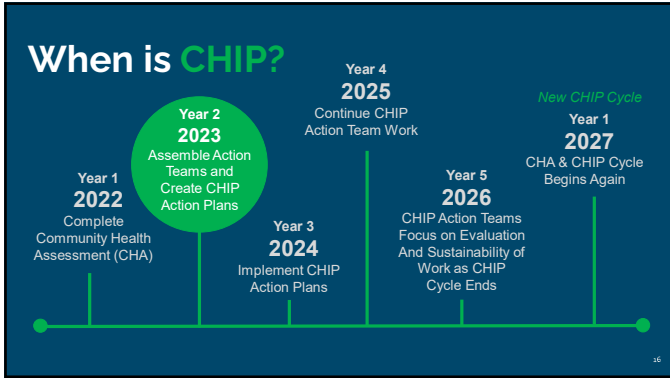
When is CHIP?

Year 1
2022
Complete Community Health Assessment (CHA)

Year 2
2023
Assemble Action Teams and Create CHIP Action Plans

Year 3
2024
Implement CHIP Action Plans

Year 4
2025
Continue CHIP Action Team Work

Year 5
2026
CHIP Action Teams Focus on Evaluation And Sustainability of Work as CHIP Cycle Ends

New CHIP Cycle
Year 1
2027
CHA & CHIP Cycle Begins Again

16